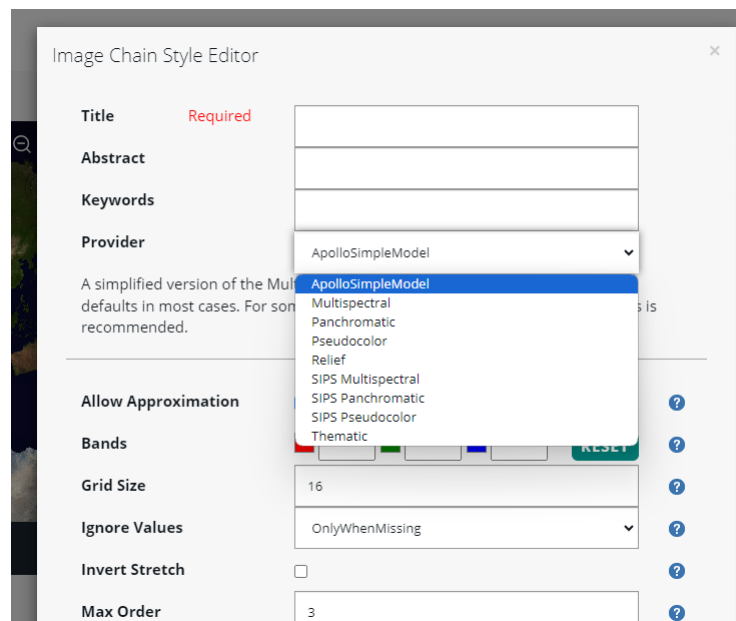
Image Chain Style Editor

×

Title Required

Abstract

Keywords

Provider

ApolloSimpleModel

A simplified version of the Mul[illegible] defaults in most cases. For som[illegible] is recommended.

ApolloSimpleModel
Multispectral
Panchromatic
Pseudocolor
Relief
SIPS Multispectral
SIPS Panchromatic
SIPS Pseudocolor
Thematic

Allow Approximation

Bands

RESET

Grid Size

16

Ignore Values

OnlyWhenMissing

Invert Stretch

Max Order

3

?
?
?
?
?
?